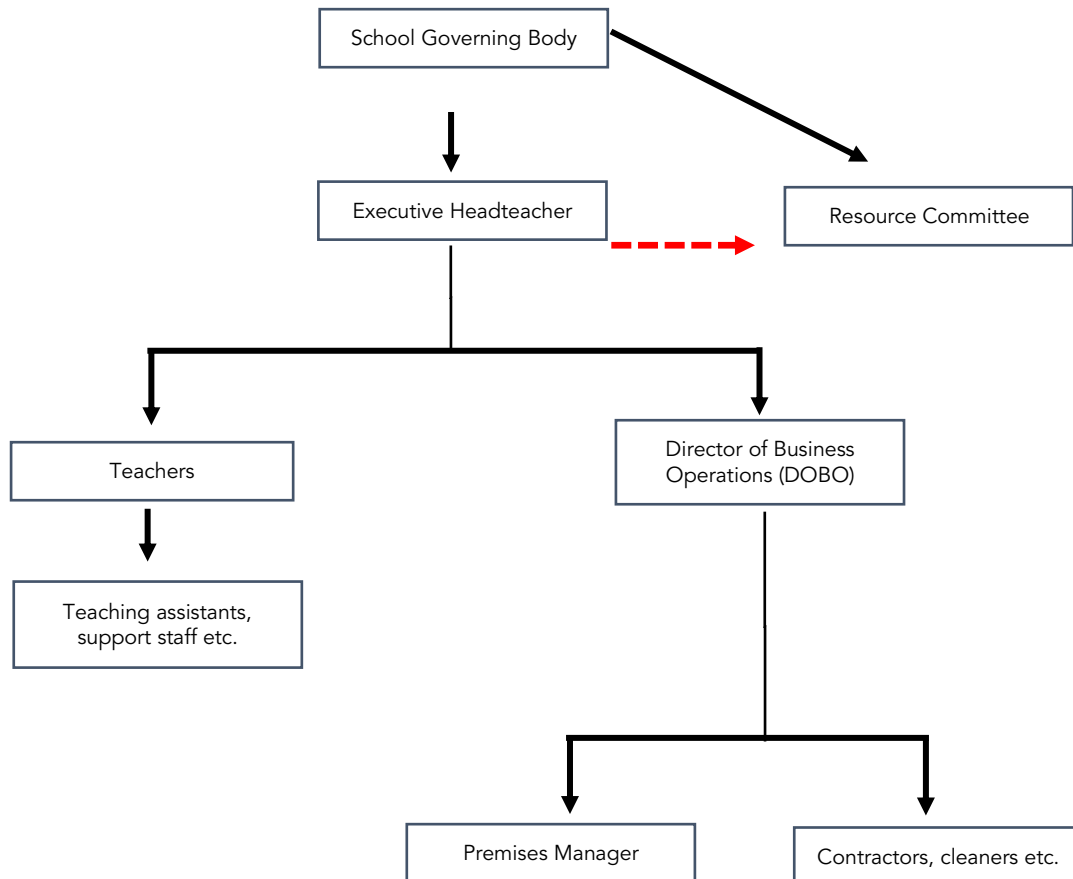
School Governing Body

Executive Headteacher

Resource Committee

Teachers

Director of Business Operations (DOBO)

Teaching assistants, support staff etc.

Premises Manager

Contractors, cleaners etc.